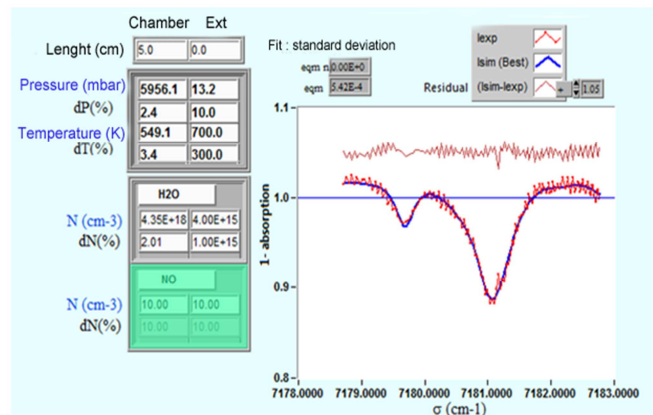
Chamber Ext

Lenght (cm) 5.0 0.0

Pressure (mbar) 5956.1 13.2
dP(%) 2.4 10.0
Temperature (K) 549.1 700.0
dT(%) 3.4 300.0

H2O

N (cm-3) 4.35E+18 4.00E+15
dN(%) 2.01 1.00E+15

NO

N (cm-3) 10.00 10.00
dN(%) 10.00 10.00

Fit : standard deviation

eqm n 0.00E+0
eqm 5.42E-4

Iexp
Isim (Best)
Residual (Isim-Iexp) + 1.05

1.1
1.0
0.9
0.8
1- absorption

7178.0000 7179.0000 7180.0000 7181.0000 7182.0000 7183.0000
σ (cm-1)